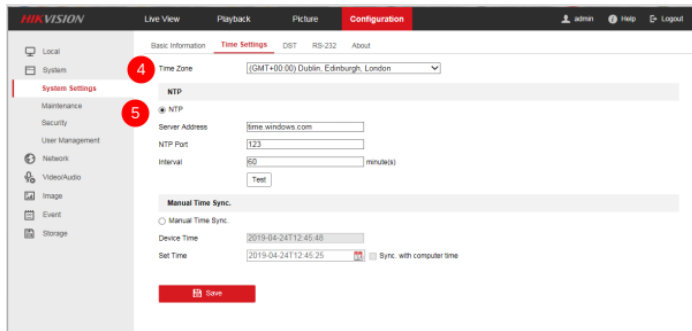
HIKVISION
Live View
Playback
Picture
Configuration
admin
Help
Logout

Local
System
System Settings
Maintenance
Security
User Management
Network
Video/Audio
Image
Event
Storage

Basic Information
Time Settings
DST
RS-232
About

4
Time Zone
(GMT+00:00) Dublin, Edinburgh, London

NTP
5
NTP
Server Address
time.windows.com
NTP Port
123
Interval
60
minute(s)
Test

Manual Time Sync.
Manual Time Sync.
Device Time
2019-04-24T12:45:48
Set Time
2019-04-24T12:45:25
Sync. with computer time

Save